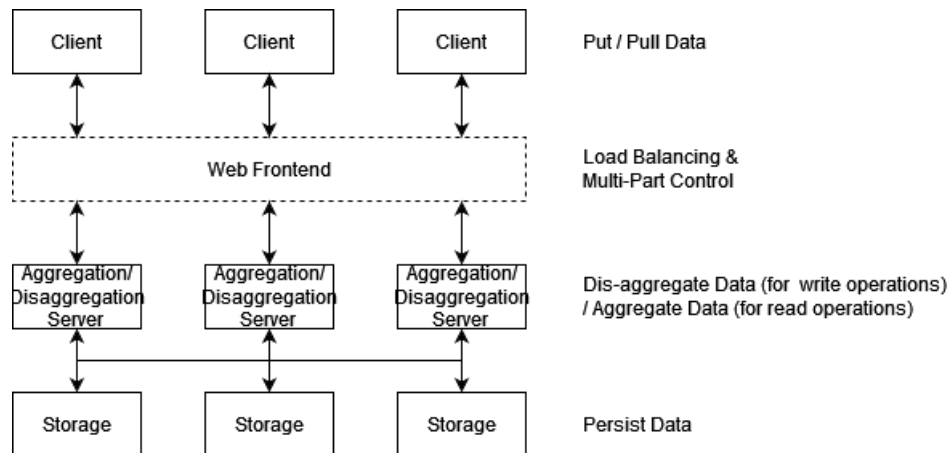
Client

Client

Client

Put / Pull Data

Web Frontend

Load Balancing & Multi-Part Control

Aggregation/ Disaggregation Server

Aggregation/ Disaggregation Server

Aggregation/ Disaggregation Server

Dis-aggregate Data (for write operations) / Aggregate Data (for read operations)

Storage

Storage

Storage

Persist Data